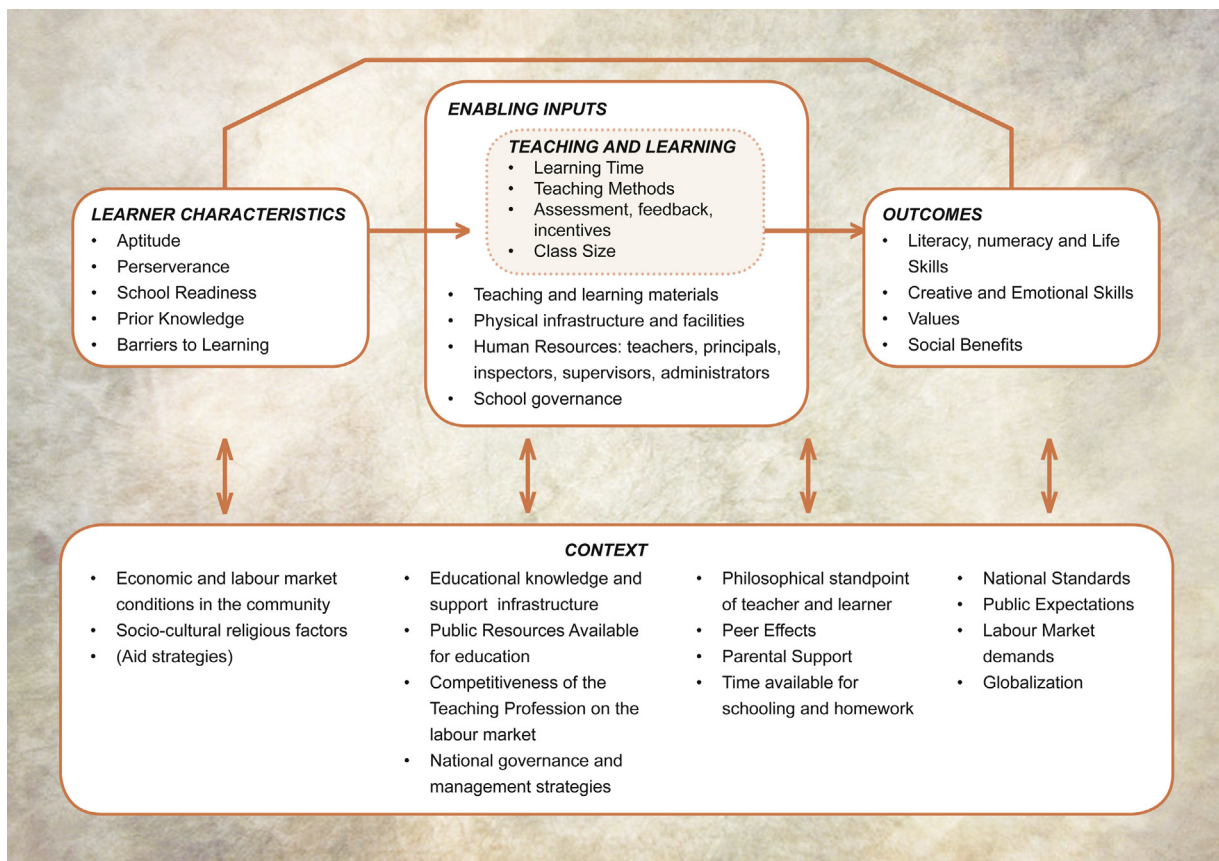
ENABLING INPUTS

TEACHING AND LEARNING
- Learning Time
- Teaching Methods
- Assessment, feedback, incentives
- Class Size

- Teaching and learning materials
- Physical infrastructure and facilities
- Human Resources: teachers, principals, inspectors, supervisors, administrators
- School governance

LEARNER CHARACTERISTICS
- Aptitude
- Perserverance
- School Readiness
- Prior Knowledge
- Barriers to Learning

OUTCOMES
- Literacy, numeracy and Life Skills
- Creative and Emotional Skills
- Values
- Social Benefits

CONTEXT
- Economic and labour market conditions in the community
- Socio-cultural religious factors
- (Aid strategies)

- Educational knowledge and support infrastructure
- Public Resources Available for education
- Competitiveness of the Teaching Profession on the labour market
- National governance and management strategies

- Philosophical standpoint of teacher and learner
- Peer Effects
- Parental Support
- Time available for schooling and homework

- National Standards
- Public Expectations
- Labour Market demands
- Globalization